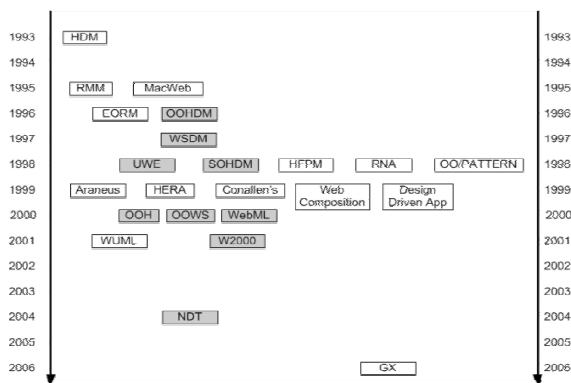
1993 HDM 1993

1994 1994

1995 RMM MacWeb 1995

1996 EORM OOHDM 1996

1997 WSDM 1997

1998 UWE SOHDM HFPM RNA OO/PATTERN 1998

1999 Araneus HERA Conallen's Web Composition Design Driven App 1999

2000 OOH OOWS WebML 2000

2001 WUML W2000 2001

2002 2002

2003 2003

2004 NDT 2004

2005 2005

2006 GX 2006